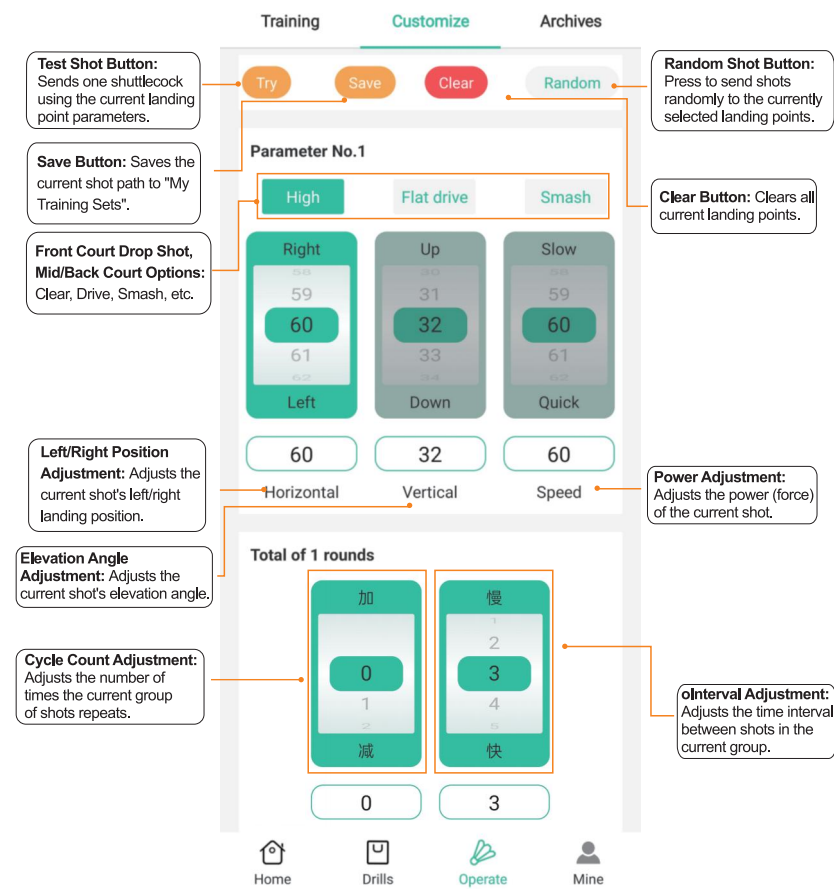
Training Customize Archives

Test Shot Button: Sends one shuttlecock using the current landing point parameters.

Try Save Clear Random

Random Shot Button: Press to send shots randomly to the currently selected landing points.

Save Button: Saves the current shot path to "My Training Sets".

Parameter No.1

Clear Button: Clears all current landing points.

High Flat drive Smash

Front Court Drop Shot, Mid/Back Court Options: Clear, Drive, Smash, etc.

| Right | Up | Slow |
|---|---|---|
| 58 | 30 | 58 |
| 59 | 31 | 59 |
| 60 | 32 | 60 |
| 61 | 33 | 61 |
| 62 | 34 | 62 |
| Left | Down | Quick |

60 32 60

Horizontal Vertical Speed

Left/Right Position Adjustment: Adjusts the current shot's left/right landing position.

Power Adjustment: Adjusts the power (force) of the current shot.

Elevation Angle Adjustment: Adjusts the current shot's elevation angle.

Total of 1 rounds

| 加 | 慢 |
|---|---|
| | 1 |
| | 2 |
| 0 | 3 |
| 1 | 4 |
| 2 | 5 |
| 减 | 快 |

Cycle Count Adjustment: Adjusts the number of times the current group of shots repeats.

oInterval Adjustment: Adjusts the time interval between shots in the current group.

0 3

Home Drills Operate Mine